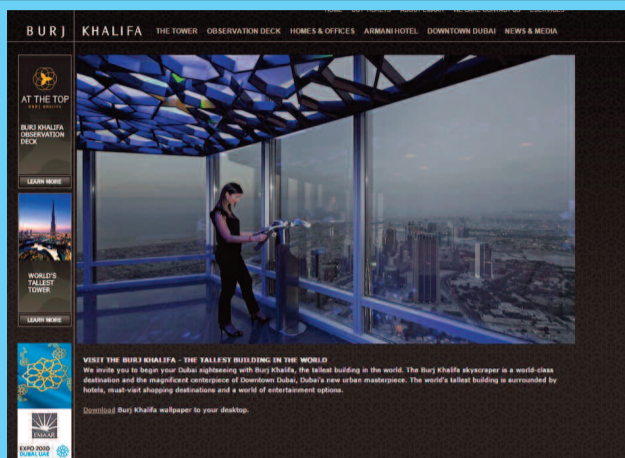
HOME BUY TICKETS ABOUT EMAAR WE CARE CONTACT US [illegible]

BURJ KHALIFA

THE TOWER OBSERVATION DECK HOMES & OFFICES ARMANI HOTEL DOWNTOWN DUBAI NEWS & MEDIA

AT THE TOP BURJ KHALIFA

BURJ KHALIFA OBSERVATION DECK

LEARN MORE

WORLD'S TALLEST TOWER

LEARN MORE

EMAAR

EXPO 2020 DUBAI UAE

VISIT THE BURJ KHALIFA - THE TALLEST BUILDING IN THE WORLD

We invite you to begin your Dubai sightseeing with Burj Khalifa, the tallest building in the world. The Burj Khalifa skyscraper is a world-class destination and the magnificent centerpiece of Downtown Dubai, Dubai's new urban masterpiece. The world's tallest building is surrounded by hotels, must-visit shopping destinations and a world of entertainment options.

Download Burj Khalifa wallpaper to your desktop.